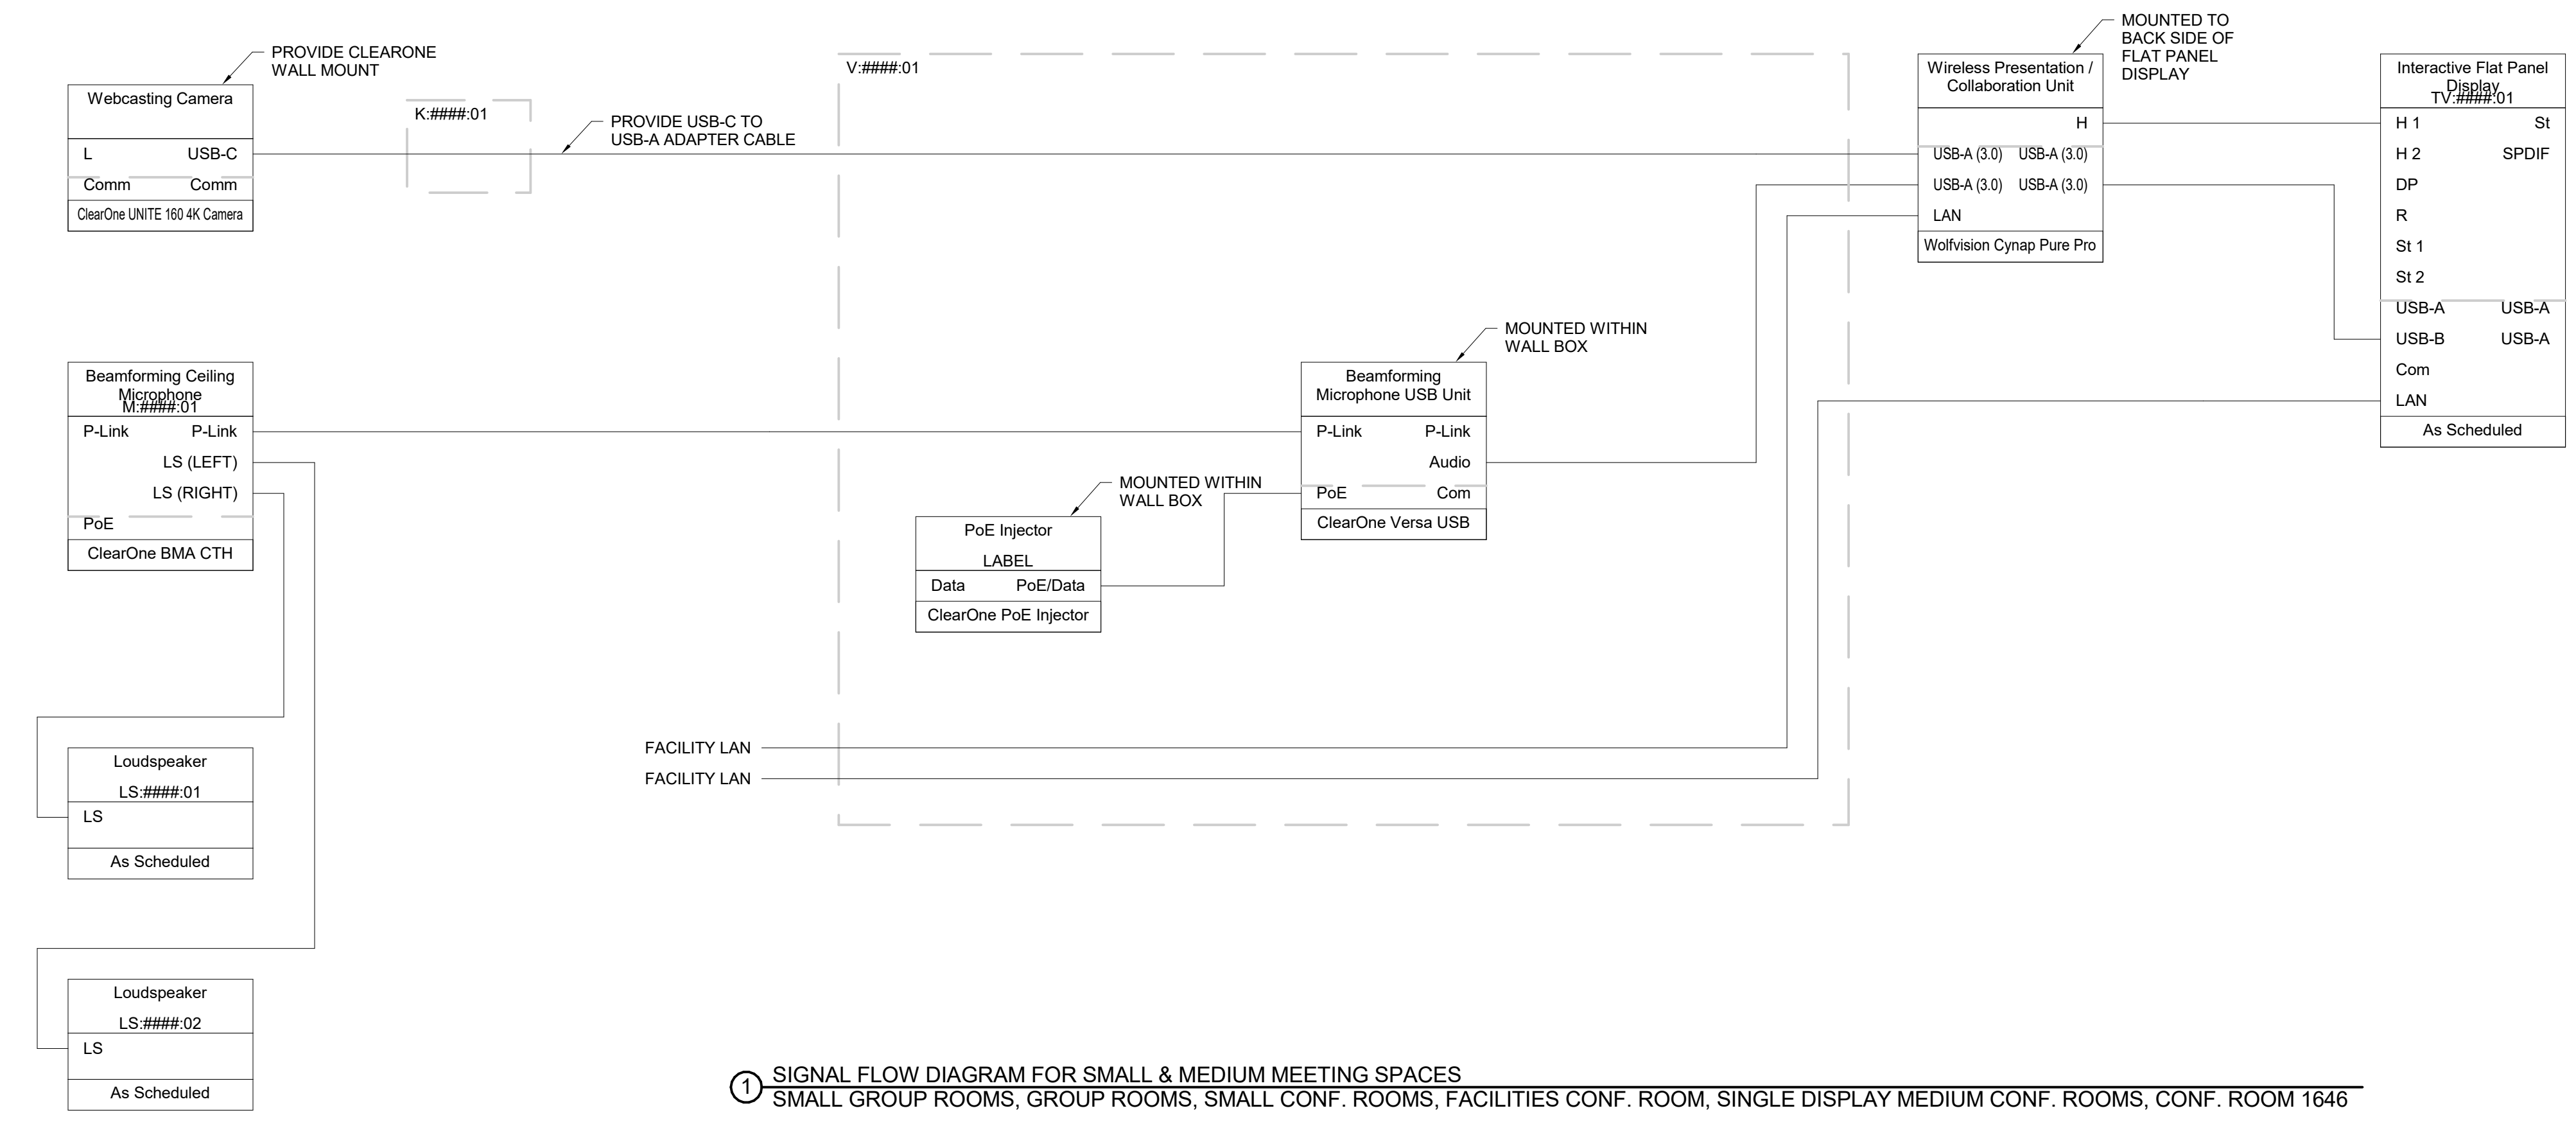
PROVIDE CLEARONE WALL MOUNT

Webcasting Camera
L USB-C
Comm Comm
ClearOne UNITE 160 4K Camera

K:####:01

PROVIDE USB-C TO USB-A ADAPTER CABLE

V:####:01

MOUNTED TO BACK SIDE OF FLAT PANEL DISPLAY

Wireless Presentation / Collaboration Unit
H
USB-A (3.0) USB-A (3.0)
USB-A (3.0) USB-A (3.0)
LAN
Wolfvision Cynap Pure Pro

Interactive Flat Panel Display
TV:####:01
H 1 St
H 2 SPDIF
DP
R
St 1
St 2
USB-A USB-A
USB-B USB-A
Com
LAN
As Scheduled

MOUNTED WITHIN WALL BOX

Beamforming Ceiling Microphone
M:####:01
P-Link P-Link
LS (LEFT)
LS (RIGHT)
PoE
ClearOne BMA CTH

Beamforming Microphone USB Unit
P-Link P-Link
Audio
PoE Com
ClearOne Versa USB

MOUNTED WITHIN WALL BOX

PoE Injector
LABEL
Data PoE/Data
ClearOne PoE Injector

FACILITY LAN
FACILITY LAN

Loudspeaker
LS:####:01
LS
As Scheduled

Loudspeaker
LS:####:02
LS
As Scheduled

1 SIGNAL FLOW DIAGRAM FOR SMALL & MEDIUM MEETING SPACES
SMALL GROUP ROOMS, GROUP ROOMS, SMALL CONF. ROOMS, FACILITIES CONF. ROOM, SINGLE DISPLAY MEDIUM CONF. ROOMS, CONF. ROOM 1646